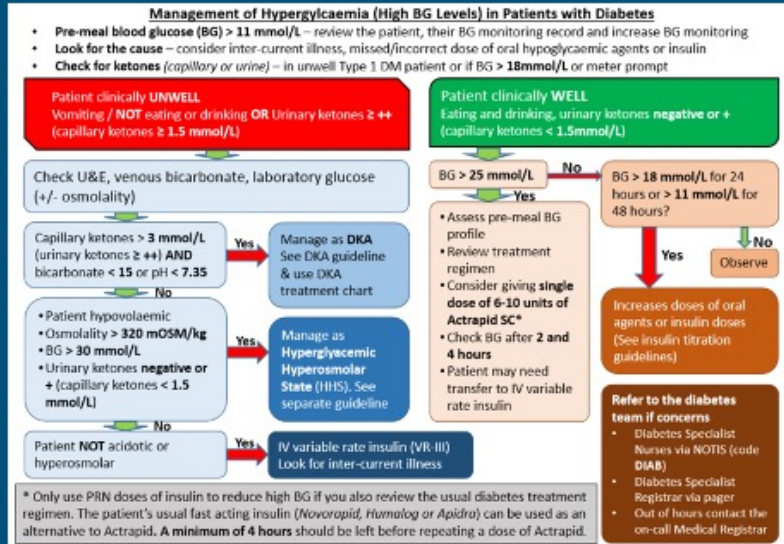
Management of Hyperglycaemia (High BG Levels) in Patients with Diabetes

• Pre-meal blood glucose (BG) > 11 mmol/L – review the patient, their BG monitoring record and increase BG monitoring
• Look for the cause – consider inter-current illness, missed/incorrect dose of oral hypoglycaemic agents or insulin
• Check for ketones (capillary or urine) – in unwell Type 1 DM patient or if BG > 18mmol/L or meter prompt

Patient clinically UNWELL
Vomiting / NOT eating or drinking OR Urinary ketones ≥ ++ (capillary ketones ≥ 1.5 mmol/L)

Check U&E, venous bicarbonate, laboratory glucose (+/- osmolality)

Capillary ketones > 3 mmol/L (urinary ketones ≥ ++) AND bicarbonate < 15 or pH < 7.35

Yes

Manage as DKA
See DKA guideline & use DKA treatment chart

No

• Patient hypovolaemic
• Osmolality > 320 mOSM/kg
• BG > 30 mmol/L
• Urinary ketones negative or + (capillary ketones < 1.5 mmol/L)

Yes

Manage as Hyperglycaemic Hyperosmolar State (HHS). See separate guideline

No

Patient NOT acidotic or hyperosmolar

Yes

IV variable rate insulin (VR-III)
Look for inter-current illness

* Only use PRN doses of insulin to reduce high BG if you also review the usual diabetes treatment regimen. The patient's usual fast acting insulin (Novorapid, Humalog or Apidra) can be used as an alternative to Actrapid. A minimum of 4 hours should be left before repeating a dose of Actrapid.

Patient clinically WELL
Eating and drinking, urinary ketones negative or + (capillary ketones < 1.5mmol/L)

BG > 25 mmol/L

No

BG > 18 mmol/L for 24 hours or > 11 mmol/L for 48 hours?

Yes

• Assess pre-meal BG profile
• Review treatment regimen
• Consider giving single dose of 6-10 units of Actrapid SC*
• Check BG after 2 and 4 hours
• Patient may need transfer to IV variable rate insulin

Yes

No

Observe

Increases doses of oral agents or insulin doses (See insulin titration guidelines)

Refer to the diabetes team if concerns
• Diabetes Specialist Nurses via NOTIS (code DIAB)
• Diabetes Specialist Registrar via pager
• Out of hours contact the on-call Medical Registrar